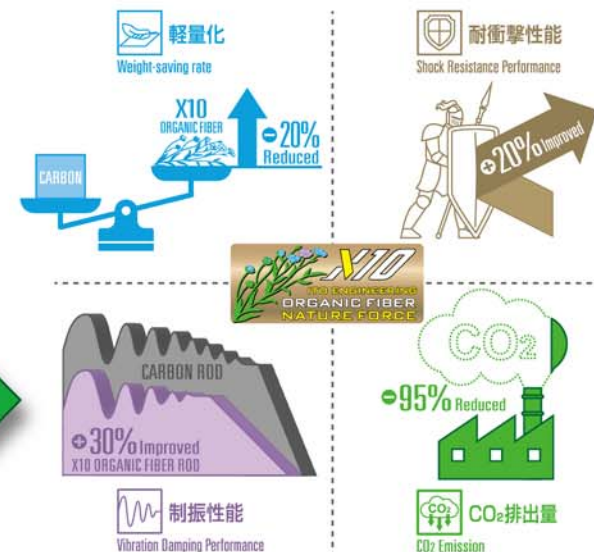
軽量化
Weight-saving rate

X10
ORGANIC FIBER
-20%
Reduced

CARBON

耐衝撃性能
Shock Resistance Performance

+20% Improved

X10
ITO ENGINEERING
ORGANIC FIBER
NATURE FORCE

CARBON ROD
+30% Improved
X10 ORGANIC FIBER ROD

制振性能
Vibration Damping Performance

$CO_2$
-95% Reduced

$CO_2$
$CO_2$排出量
$CO_2$ Emission